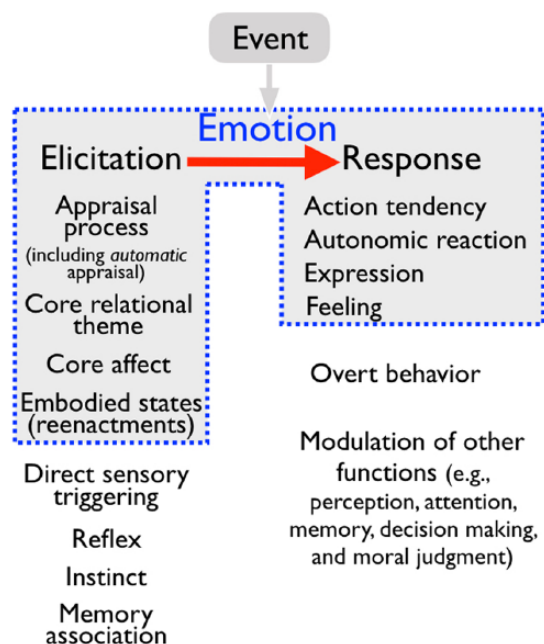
Event

Emotion

Elicitation

Response

Appraisal process (including *automatic* appraisal)

Core relational theme

Core affect

Embodied states (reenactments)

Action tendency

Autonomic reaction

Expression

Feeling

Overt behavior

Modulation of other functions (e.g., perception, attention, memory, decision making, and moral judgment)

Direct sensory triggering

Reflex

Instinct

Memory association